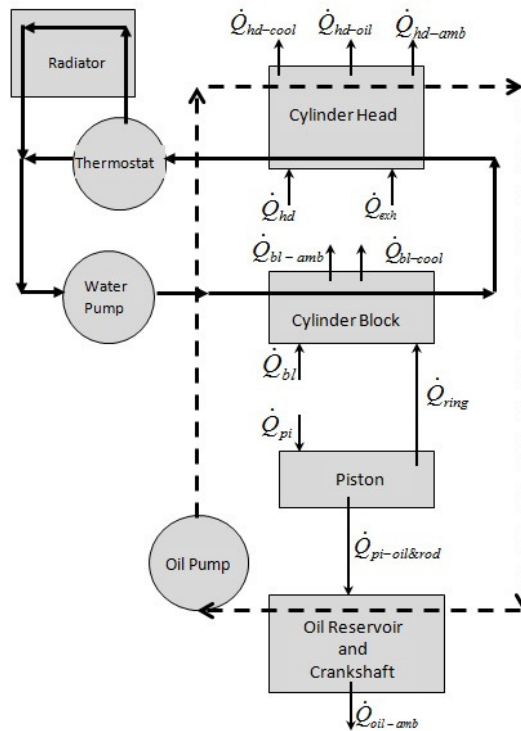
Radiator

$\dot{Q}_{hd-cool}$ $\dot{Q}_{hd-oil}$ $\dot{Q}_{hd-amb}$

Cylinder Head

Thermostat

$\dot{Q}_{hd}$ $\dot{Q}_{exh}$

$\dot{Q}_{bl-amb}$ $\dot{Q}_{bl-cool}$

Water Pump

Cylinder Block

$\dot{Q}_{bl}$

$\dot{Q}_{ring}$

$\dot{Q}_{pi}$

Piston

$\dot{Q}_{pi-oil\&rod}$

Oil Pump

Oil Reservoir and Crankshaft

$\dot{Q}_{oil-amb}$